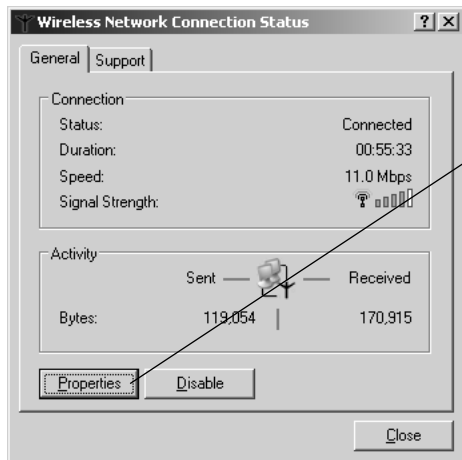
Wireless Network Connection Status

?

X

General

Support

Connection

Status:

Connected

Duration:

00:55:33

Speed:

11.0 Mbps

Signal Strength:

Activity

Sent

Received

Bytes:

119,054

170,915

Properties

Disable

Close